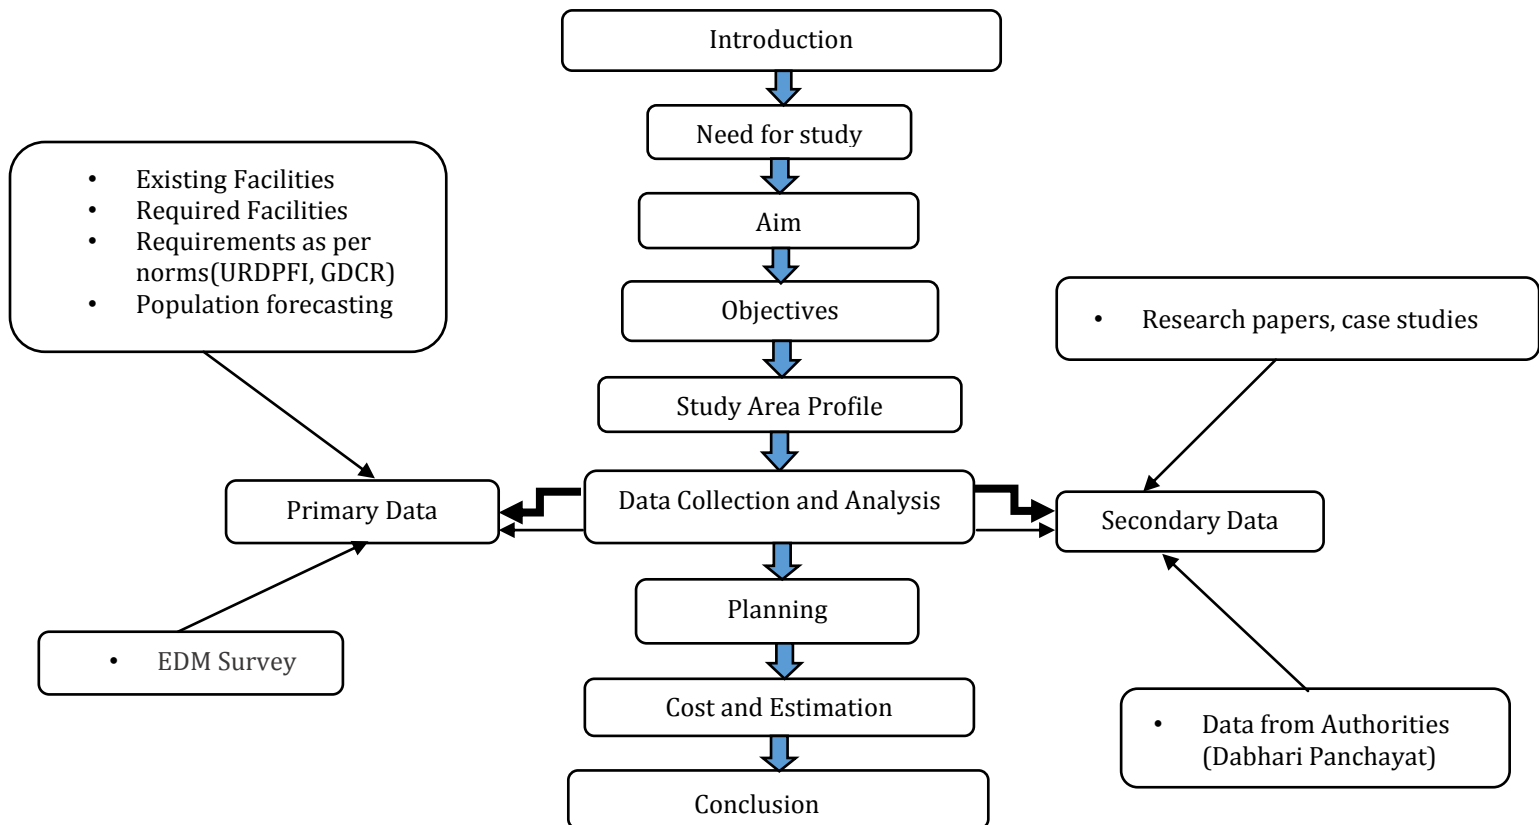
Introduction

Need for study

Aim

Objectives

Study Area Profile

- Existing Facilities
- Required Facilities
- Requirements as per norms(URDPFI, GDCR)
- Population forecasting

- Research papers, case studies

Primary Data

Data Collection and Analysis

Secondary Data

- EDM Survey

Planning

Cost and Estimation

- Data from Authorities (Dabhari Panchayat)

Conclusion